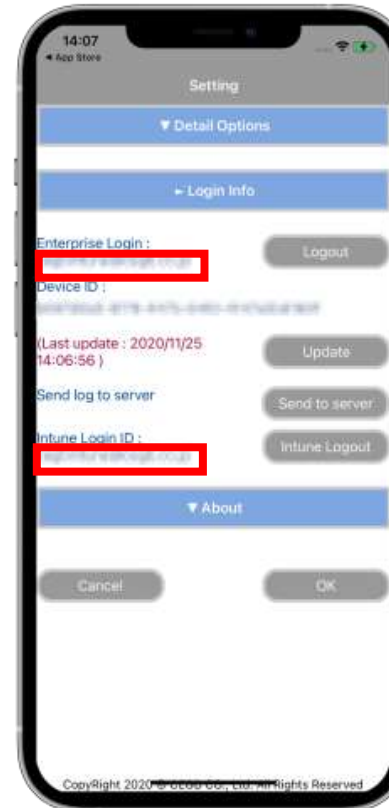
14:07
◂ App Store

Setting

▼ Detail Options

► Login Info

Enterprise Login :
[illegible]
Logout

Device ID :
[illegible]

(Last update : 2020/11/25 14:06:56 )
Update

Send log to server
Send to server

Intune Login ID :
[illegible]
Intune Logout

▼ About

Cancel
OK

CopyRight 2020 © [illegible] Co., Ltd. All Rights Reserved